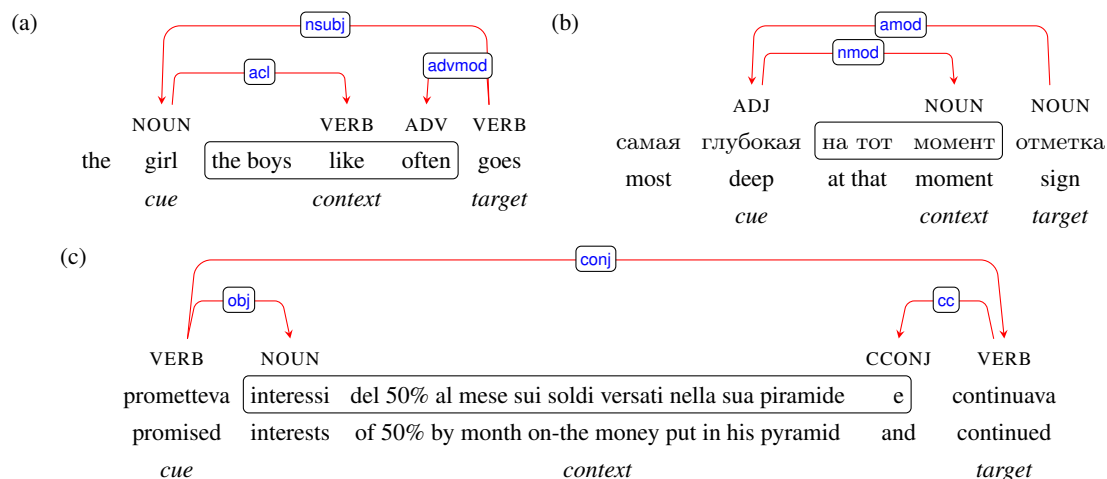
(a)

nsubj

acl

advmod

NOUN VERB ADV VERB

the girl the boys like often goes

cue context target

(b)

amod

nmod

ADJ NOUN NOUN

самая глубокая на тот момент отметка

most deep at that moment sign

cue context target

(c)

conj

obj

cc

VERB NOUN CCONJ VERB

prometteva interessi del 50% al mese sui soldi versati nella sua piramide e continuava

promised interests of 50% by month on-the money put in his pyramid and continued

cue context target